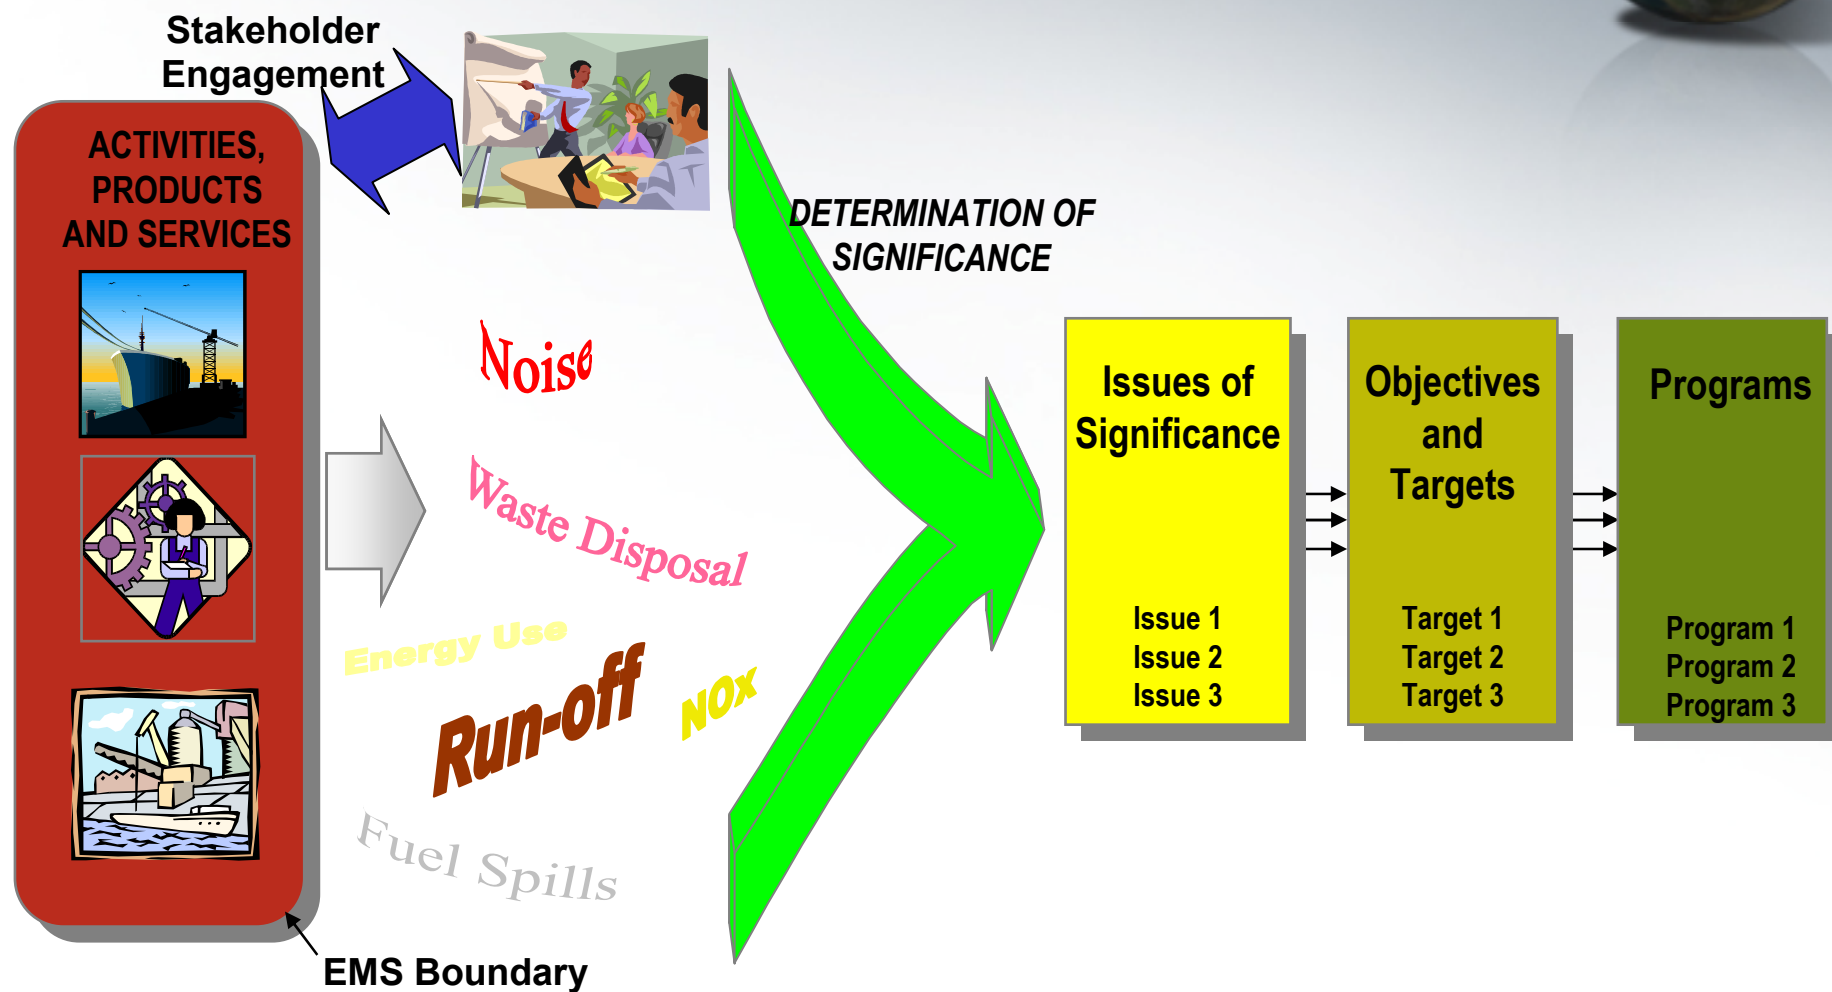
Stakeholder Engagement

ACTIVITIES, PRODUCTS AND SERVICES

DETERMINATION OF SIGNIFICANCE

Noise

Waste Disposal

Energy Use

Run-off

NOx

Fuel Spills

Issues of Significance

Issue 1
Issue 2
Issue 3

Objectives and Targets

Target 1
Target 2
Target 3

Programs

Program 1
Program 2
Program 3

EMS Boundary